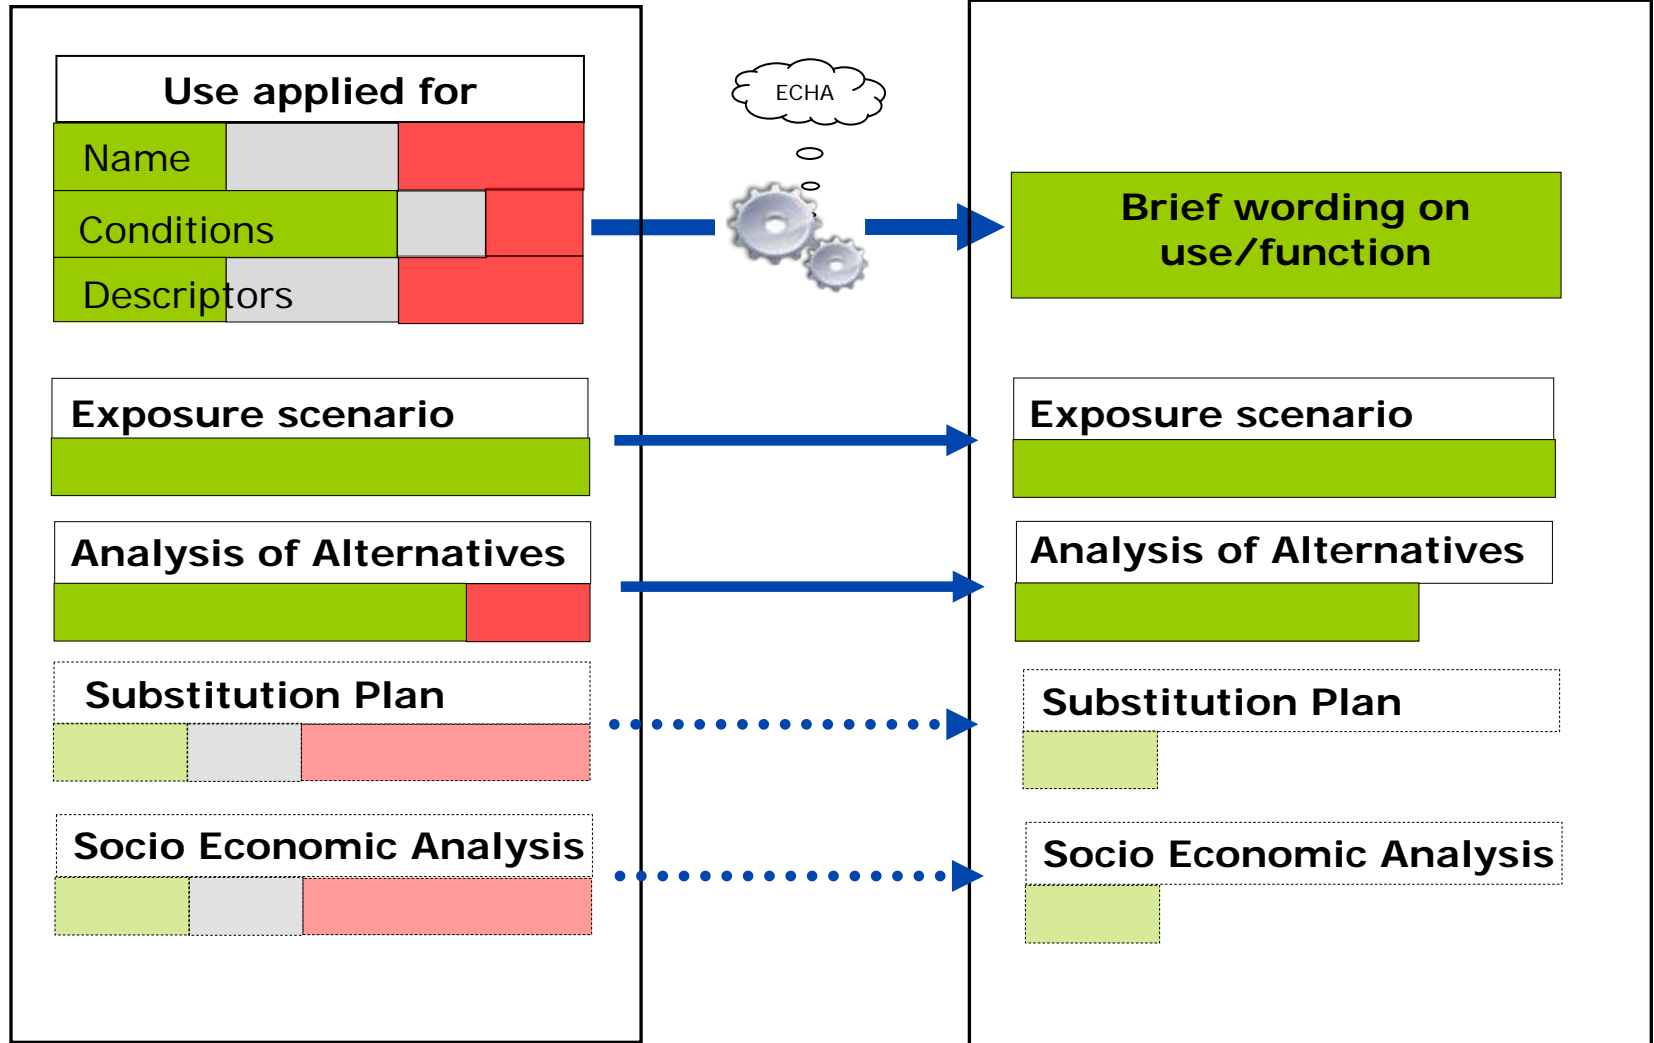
Use applied for

Name

Conditions

Descriptors

Exposure scenario

Analysis of Alternatives

Substitution Plan

Socio Economic Analysis

ECHA

Brief wording on use/function

Exposure scenario

Analysis of Alternatives

Substitution Plan

Socio Economic Analysis